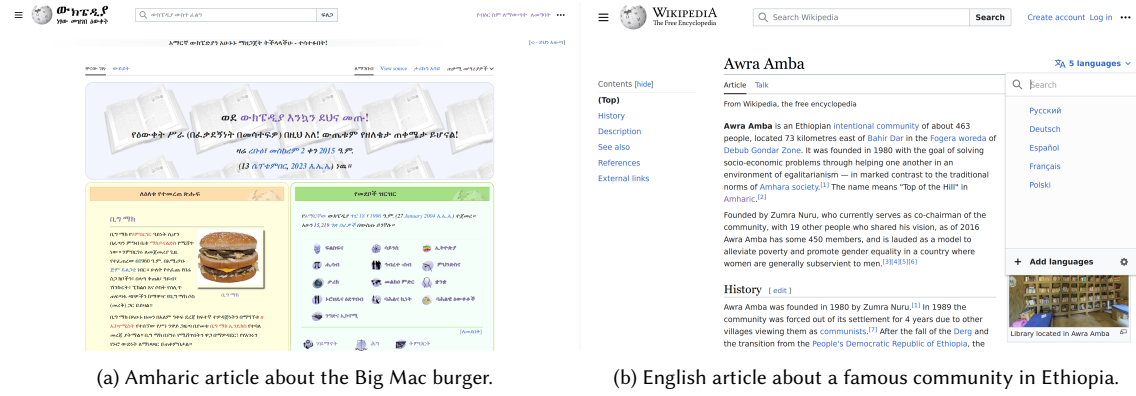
ውክፔዲያ
ነፃው መዝገበ ዕውቀት

ወደ ውክፔዲያ እንኳን ደህና መጡ!

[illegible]

(13 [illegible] 2023 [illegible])

(a) Amharic article about the Big Mac burger.

Wikipedia
The Free Encyclopedia

Search Wikipedia
Search
Create account Log in

Awra Amba
5 languages

Contents [hide]
(Top)
History
Description
See also
References
External links

Article Talk

From Wikipedia, the free encyclopedia

Awra Amba is an Ethiopian intentional community of about 463 people, located 73 kilometres east of Bahir Dar in the Fogera woreda of Debub Gondar Zone. It was founded in 1980 with the goal of solving socio-economic problems through helping one another in an environment of egalitarianism — in marked contrast to the traditional norms of Amhara society.[1] The name means "Top of the Hill" in Amharic.[2]

Founded by Zumra Nuru, who currently serves as co-chairman of the community, with 19 other people who shared his vision, as of 2016 Awra Amba has some 450 members, and is lauded as a model to alleviate poverty and promote gender equality in a country where women are generally subservient to men.[3][4][5][6]

History [ edit ]

Awra Amba was founded in 1980 by Zumra Nuru.[1] In 1989 the community was forced out of its settlement for 4 years due to other villages viewing them as communists.[7] After the fall of the Derg and the transition from the People's Democratic Republic of Ethiopia, the

Search
Русский
Deutsch
Español
Français
Polski
Add languages

Library located in Awra Amba

(b) English article about a famous community in Ethiopia.